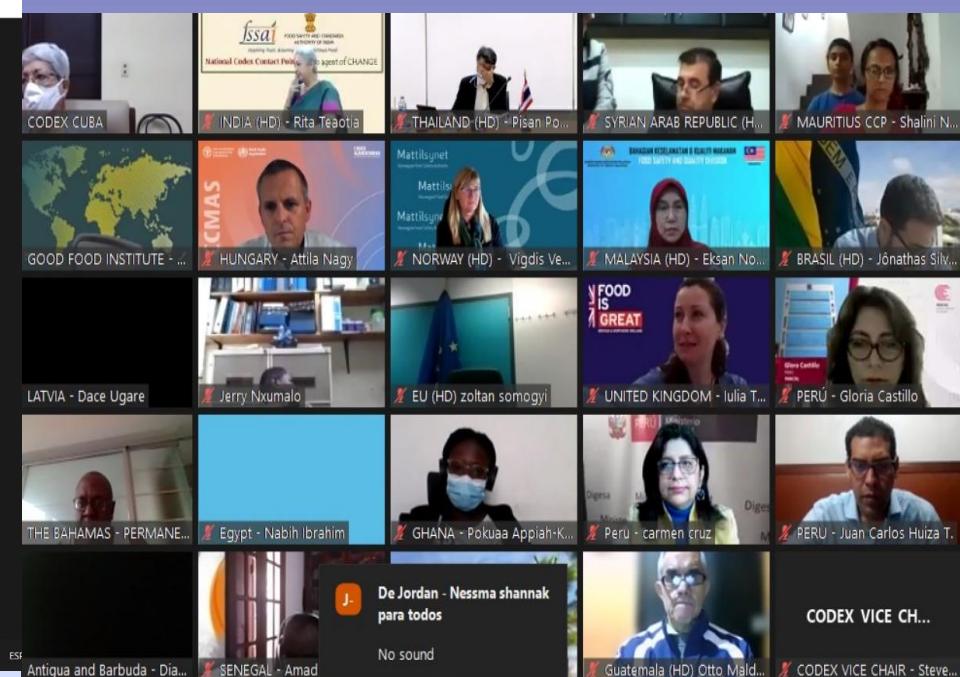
CODEX CUBA

fssai
FOOD SAFETY AND STANDARDS AUTHORITY OF INDIA
National Codex Contact Point agent of CHANGE
INDIA (HD) - Rita Teaotia

THAILAND (HD) - Pisan Po...

SYRIAN ARAB REPUBLIC (H...

MAURITIUS CCP - Shalini N...

GOOD FOOD INSTITUTE - ...

CCMAS
HUNGARY - Attila Nagy

Mattilsynet
NORWAY (HD) - Vigdis Ve...

BAHAGIAN KESELAMATAN & KUALITI MAKANAN
FOOD SAFETY AND QUALITY DIVISION
MALAYSIA (HD) - Eksan No...

BRASIL (HD) - Jônathas Silv...

LATVIA - Dace Ugare

Jerry Nxumalo

EU (HD) zoltan somogyi

FOOD IS GREAT
UNITED KINGDOM - Iulia T...

Gloria Castillo
PERÚ - Gloria Castillo

THE BAHAMAS - PERMANE...

Egypt - Nabih Ibrahim

GHANA - Pokuaa Appiah-K...

Digesa
Peru - carmen cruz

PERU - Juan Carlos Huiza T...

Antigua and Barbuda - Dia...

SENEGAL - Amad

J-
De Jordan - Nessma shannak para todos
No sound

Guatemala (HD) Otto Mald...

CODEX VICE CH...
CODEX VICE CHAIR - Steve...